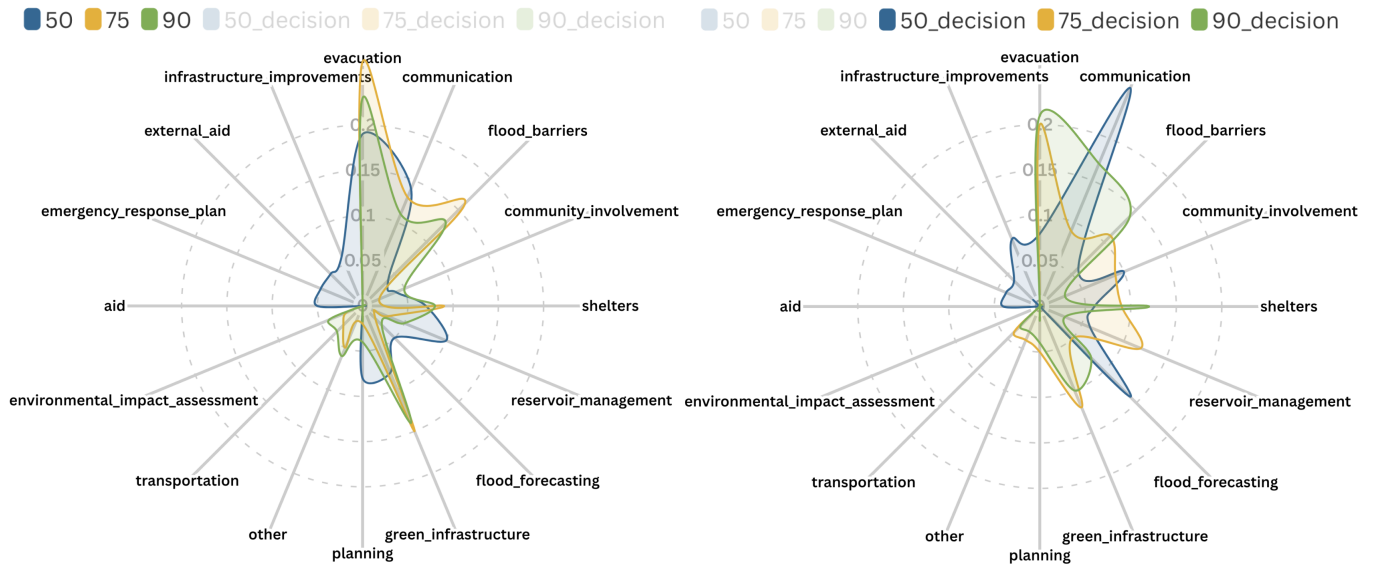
50 75 90 50_decision 75_decision 90_decision

evacuation
infrastructure_improvements
communication
external_aid
flood_barriers
0.2
0.15
0.1
0.05
0
emergency_response_plan
community_involvement
aid
shelters
environmental_impact_assessment
reservoir_management
transportation
flood_forecasting
other
green_infrastructure
planning

50 75 90 50_decision 75_decision 90_decision

evacuation
infrastructure_improvements
communication
external_aid
flood_barriers
0.2
0.15
0.1
0.05
0
emergency_response_plan
community_involvement
aid
shelters
environmental_impact_assessment
reservoir_management
transportation
flood_forecasting
other
green_infrastructure
planning